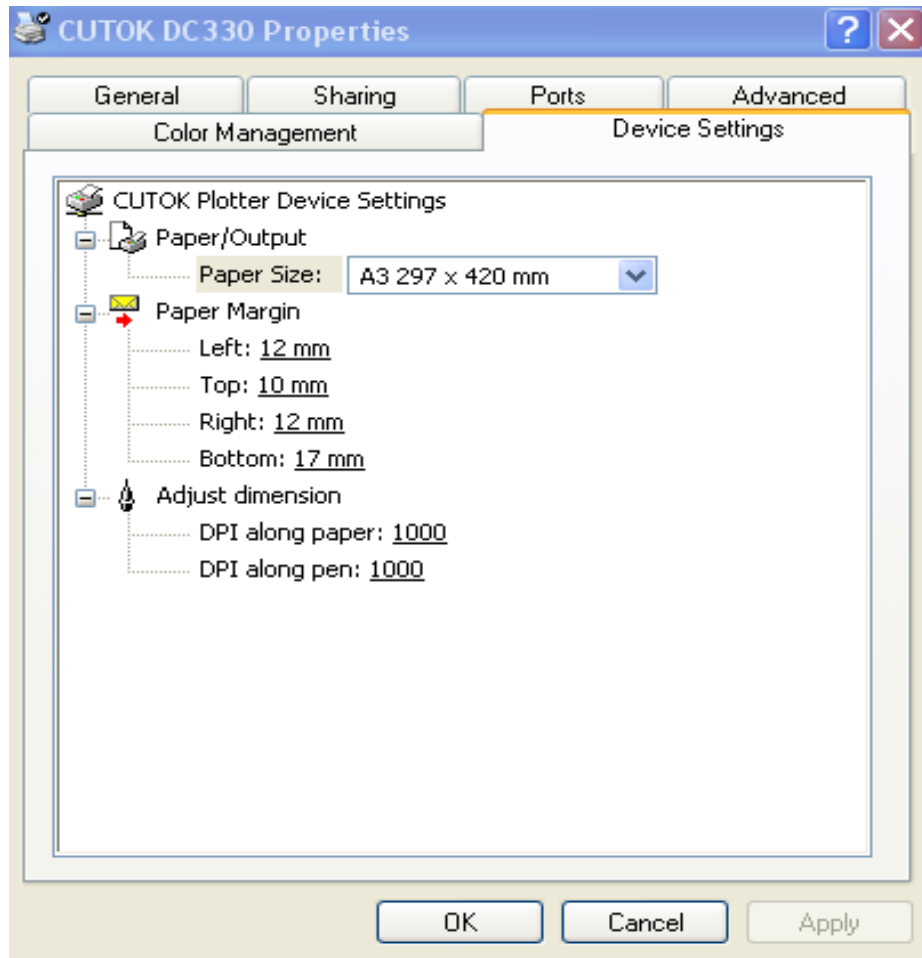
CUTOK DC330 Properties

?

General
Sharing
Ports
Advanced
Color Management
Device Settings

CUTOK Plotter Device Settings
Paper/Output
Paper Size: A3 297 x 420 mm
Paper Margin
Left: 12 mm
Top: 10 mm
Right: 12 mm
Bottom: 17 mm
Adjust dimension
DPI along paper: 1000
DPI along pen: 1000

OK
Cancel
Apply